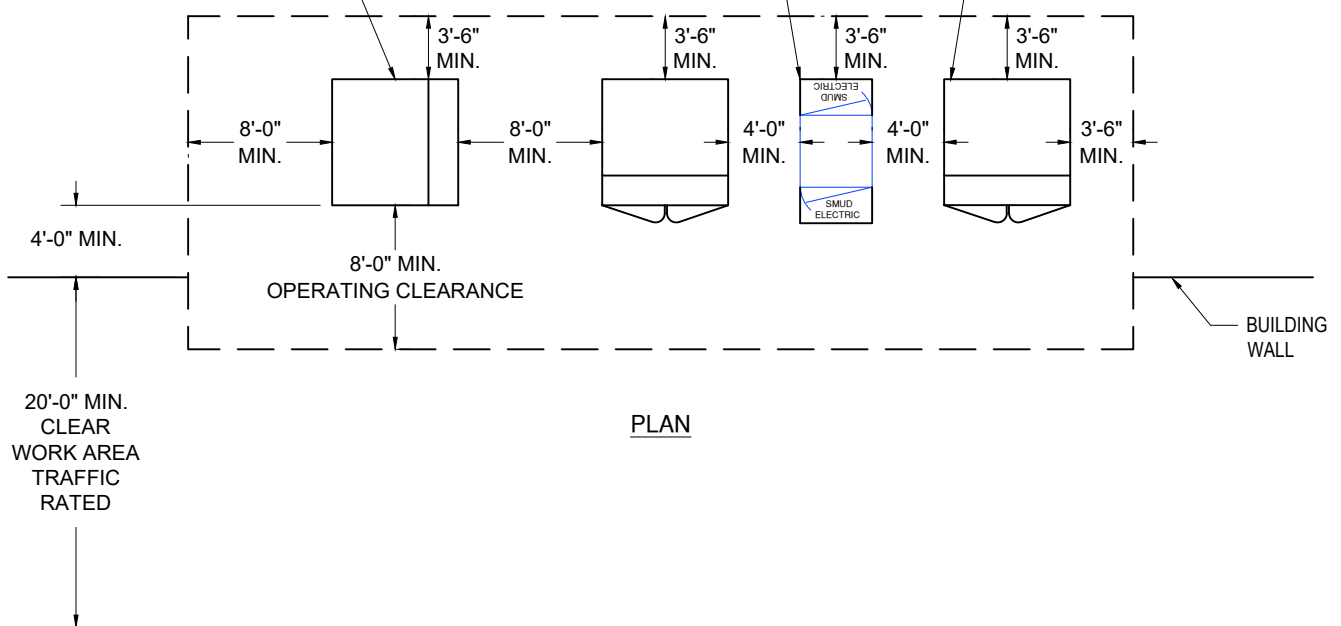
3'-6"
MIN.

3'-6"
MIN.

3'-6"
MIN.

3'-6"
MIN.

SMUD
ELECTRIC

8'-0"
MIN.

8'-0"
MIN.

4'-0"
MIN.

4'-0"
MIN.

3'-6"
MIN.

SMUD
ELECTRIC

4'-0" MIN.

8'-0" MIN.
OPERATING CLEARANCE

BUILDING
WALL

20'-0" MIN.
CLEAR
WORK AREA
TRAFFIC
RATED

PLAN